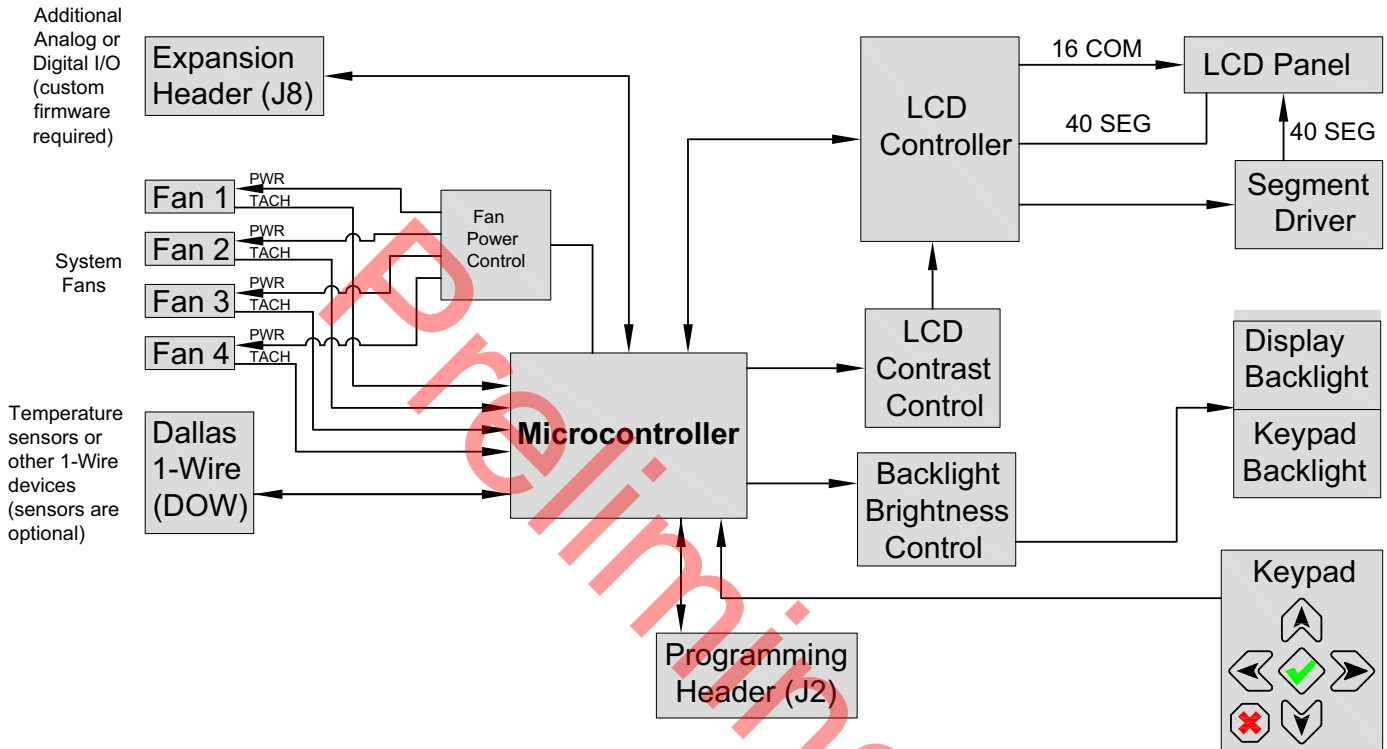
Additional Analog or Digital I/O (custom firmware required)

Expansion Header (J8)

LCD Controller

16 COM

LCD Panel

40 SEG

40 SEG

Segment Driver

Fan 1

PWR

TACH

Fan 2

PWR

TACH

Fan 3

PWR

TACH

Fan 4

PWR

TACH

System Fans

Fan Power Control

LCD Contrast Control

Display Backlight

Keypad Backlight

Temperature sensors or other 1-Wire devices (sensors are optional)

Dallas 1-Wire (DOW)

Microcontroller

Backlight Brightness Control

Keypad

Programming Header (J2)

Prelimin